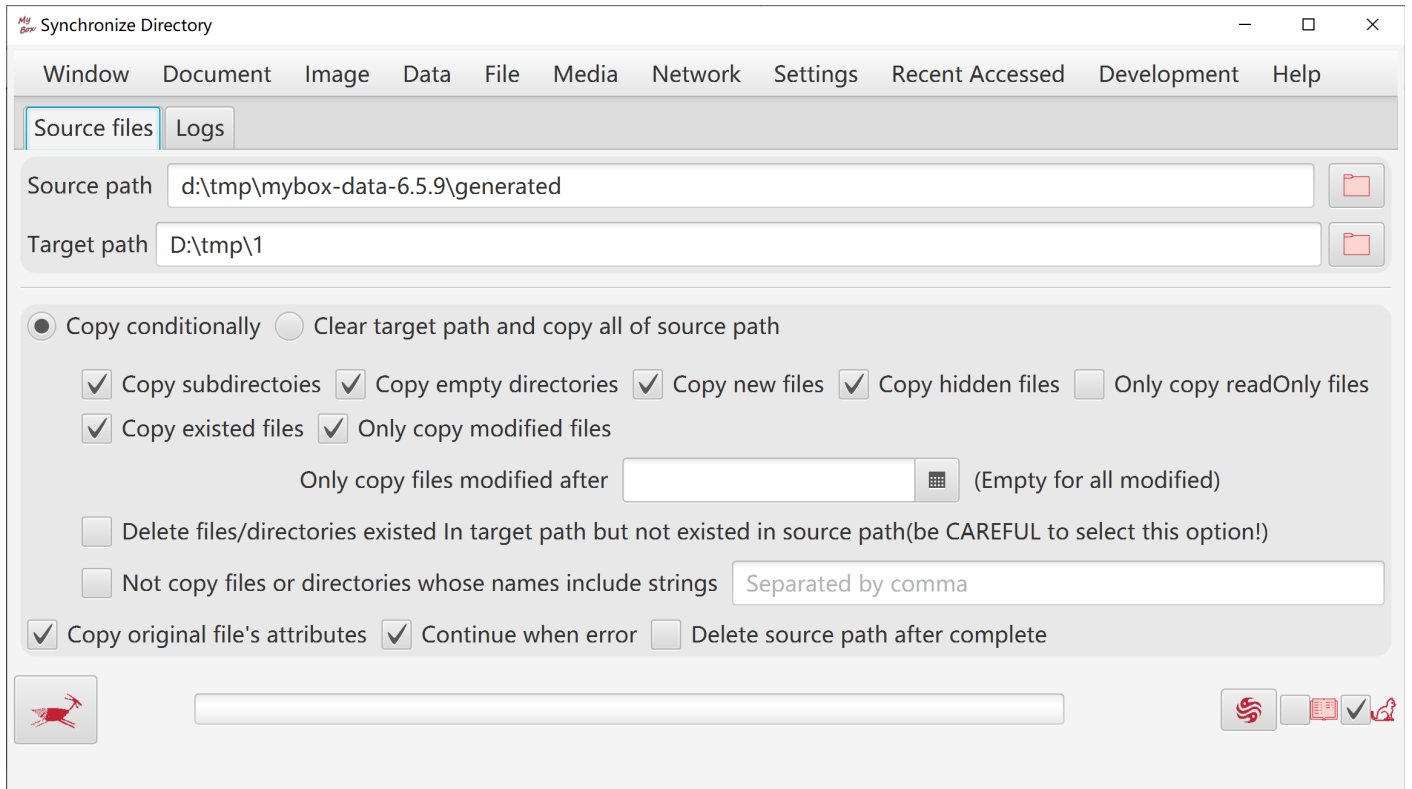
My Box Synchronize Directory

Window Document Image Data File Media Network Settings Recent Accessed Development Help

Source files Logs

Source path d:\tmp\mybox-data-6.5.9\generated

Target path D:\tmp\1

Copy conditionally Clear target path and copy all of source path

Copy subdirectoies Copy empty directories Copy new files Copy hidden files Only copy readOnly files

Copy existed files Only copy modified files

Only copy files modified after (Empty for all modified)

Delete files/directories existed In target path but not existed in source path(be CAREFUL to select this option!)

Not copy files or directories whose names include strings Separated by comma

Copy original file's attributes Continue when error Delete source path after complete